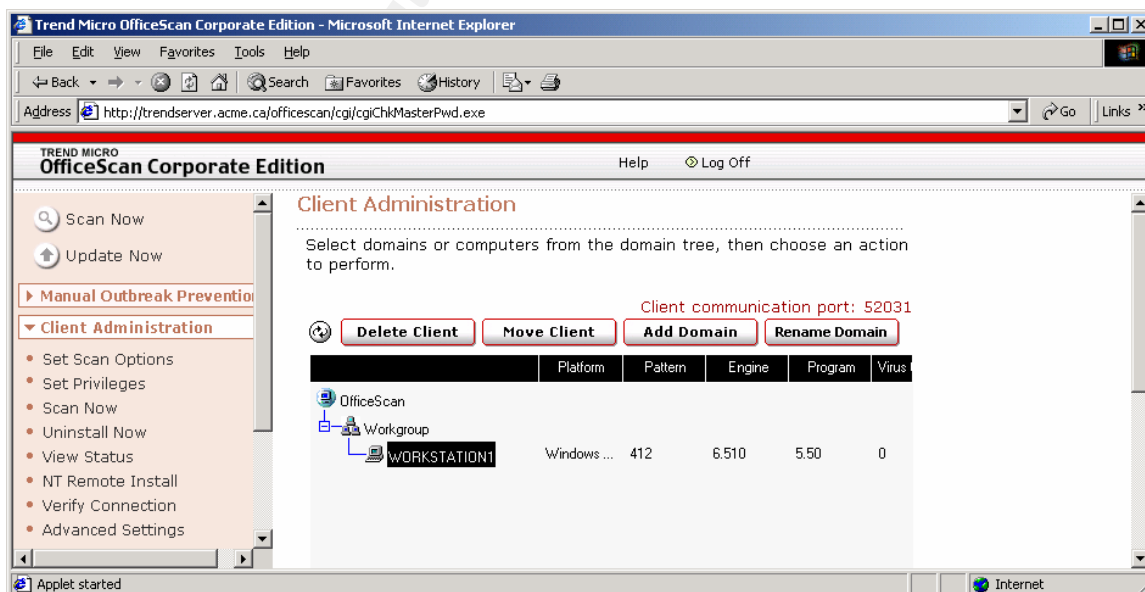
Trend Micro OfficeScan Corporate Edition - Microsoft Internet Explorer

File Edit View Favorites Tools Help

Back Search Favorites History

Address http://trendserver.acme.ca/officescan/cgi/cgiChkMasterPwd.exe Go Links

TREND MICRO
OfficeScan Corporate Edition

Help Log Off

Scan Now
Update Now
Manual Outbreak Preventio
Client Administration
Set Scan Options
Set Privileges
Scan Now
Uninstall Now
View Status
NT Remote Install
Verify Connection
Advanced Settings

Client Administration

Select domains or computers from the domain tree, then choose an action to perform.

Client communication port: 52031

Delete Client Move Client Add Domain Rename Domain

| | Platform | Pattern | Engine | Program | Virus |
|---|---|---|---|---|---|
| OfficeScan | | | | | |
| Workgroup | | | | | |
| WORKSTATION1 | Windows ... | 412 | 6.510 | 5.50 | 0 |

Applet started Internet